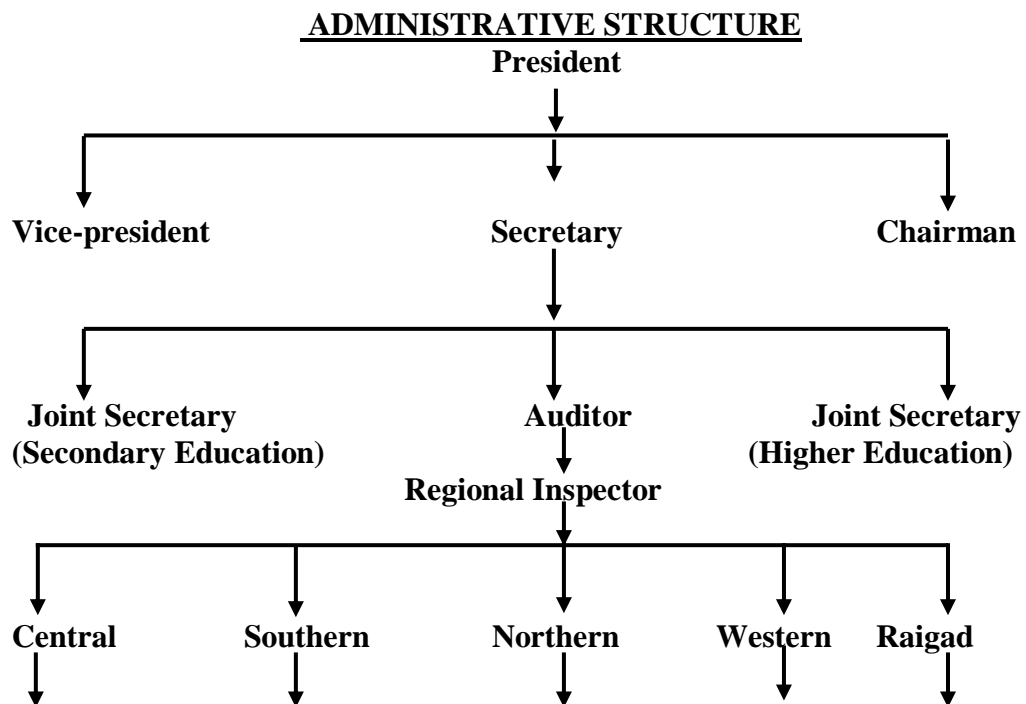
ADMINISTRATIVE STRUCTURE

President

Vice-president

Secretary

Chairman

Joint Secretary (Secondary Education)

Auditor

Joint Secretary (Higher Education)

Regional Inspector

Central

Southern

Northern

Western

Raigad